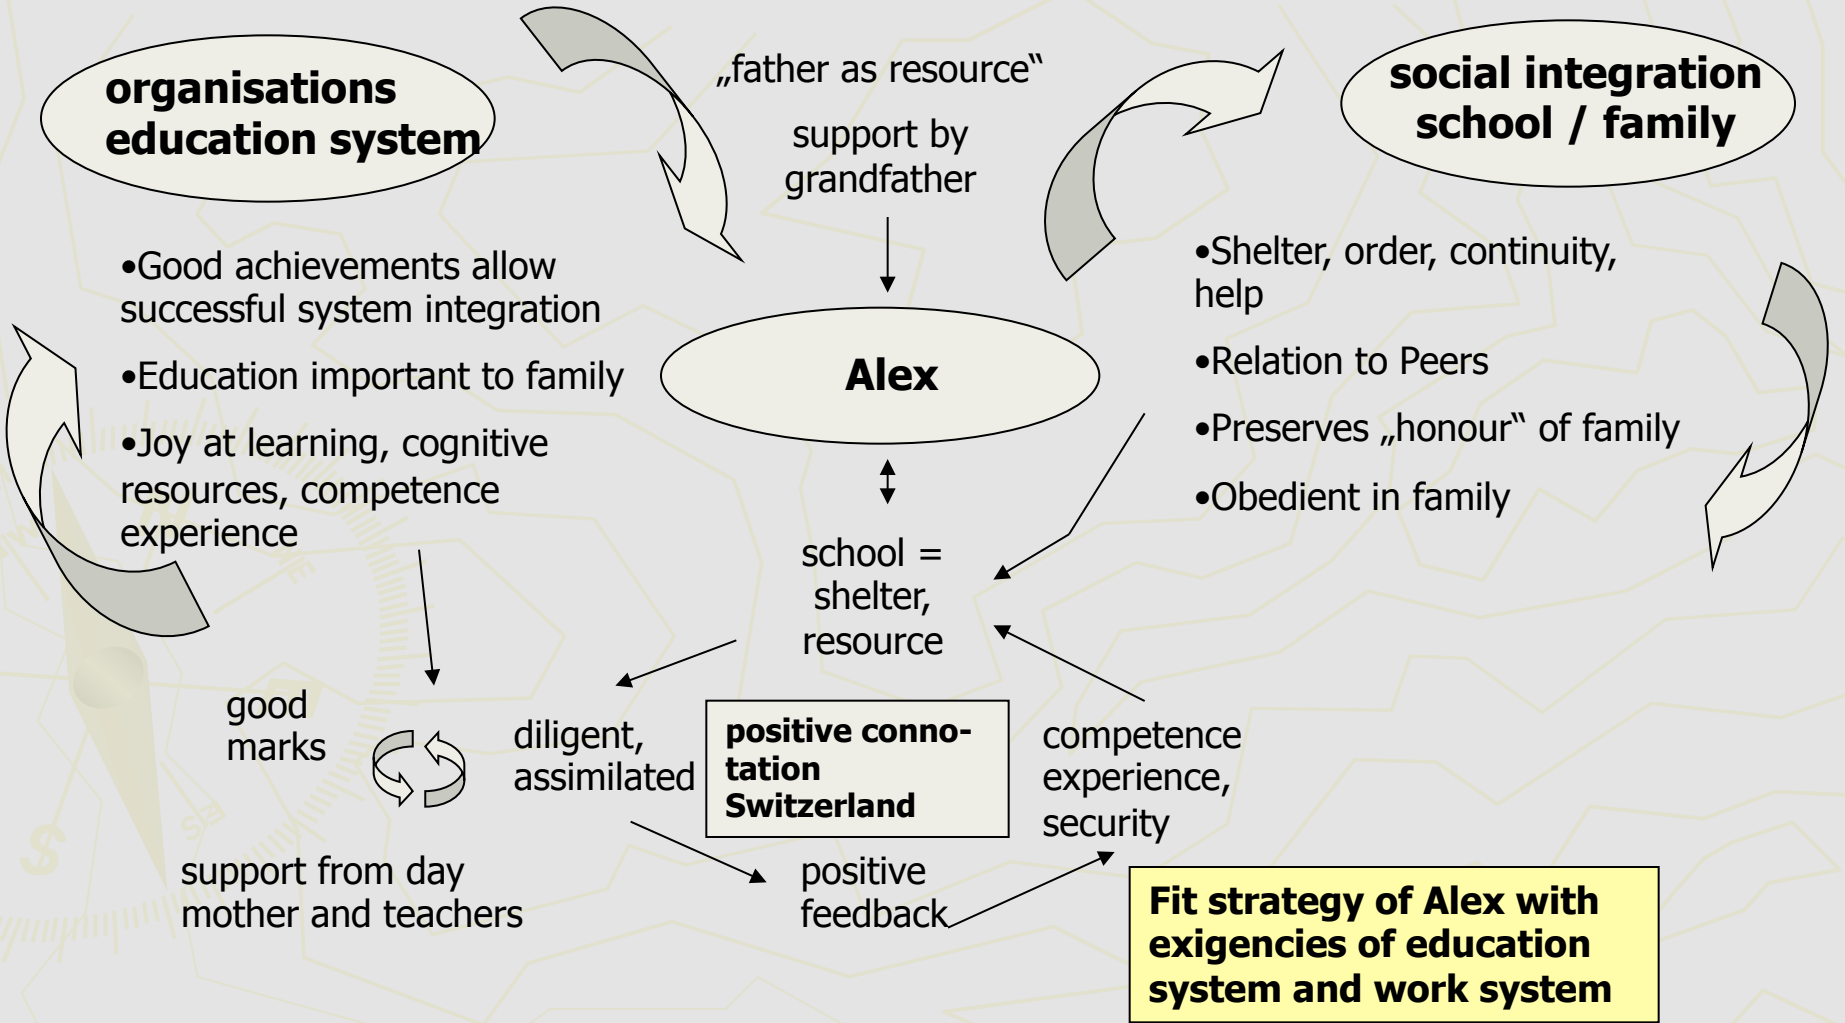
organisations education system

„father as resource"

support by grandfather

social integration school / family

•Good achievements allow successful system integration

•Education important to family

•Joy at learning, cognitive resources, competence experience

Alex

•Shelter, order, continuity, help

•Relation to Peers

•Preserves „honour" of family

•Obedient in family

school = shelter, resource

good marks

diligent, assimilated

positive connotation Switzerland

competence experience, security

support from day mother and teachers

positive feedback

Fit strategy of Alex with exigencies of education system and work system